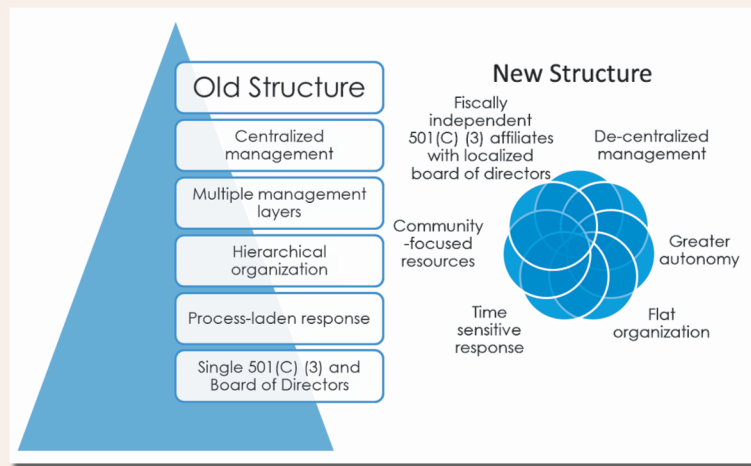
Old Structure

Centralized management

Multiple management layers

Hierarchical organization

Process-laden response

Single 501(C) (3) and Board of Directors

New Structure

Fiscally independent 501(C) (3) affiliates with localized board of directors

De-centralized management

Community -focused resources

Greater autonomy

Time sensitive response

Flat organization